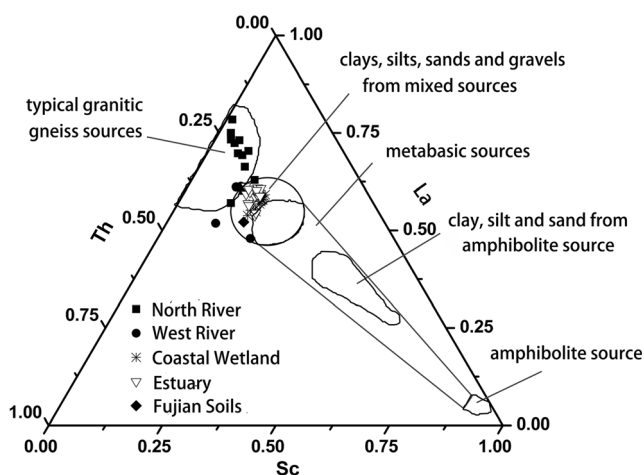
0.00
1.00
clays, silts, sands and gravels from mixed sources
typical granitic gneiss sources
0.25
0.75
metabasic sources
Th
La
0.50
0.50
clay, silt and sand from amphibolite source
0.75
0.25
North River
West River
Coastal Wetland
Estuary
Fujian Soils
amphibolite source
1.00
0.00
0.00
0.25
0.50
0.75
1.00
Sc